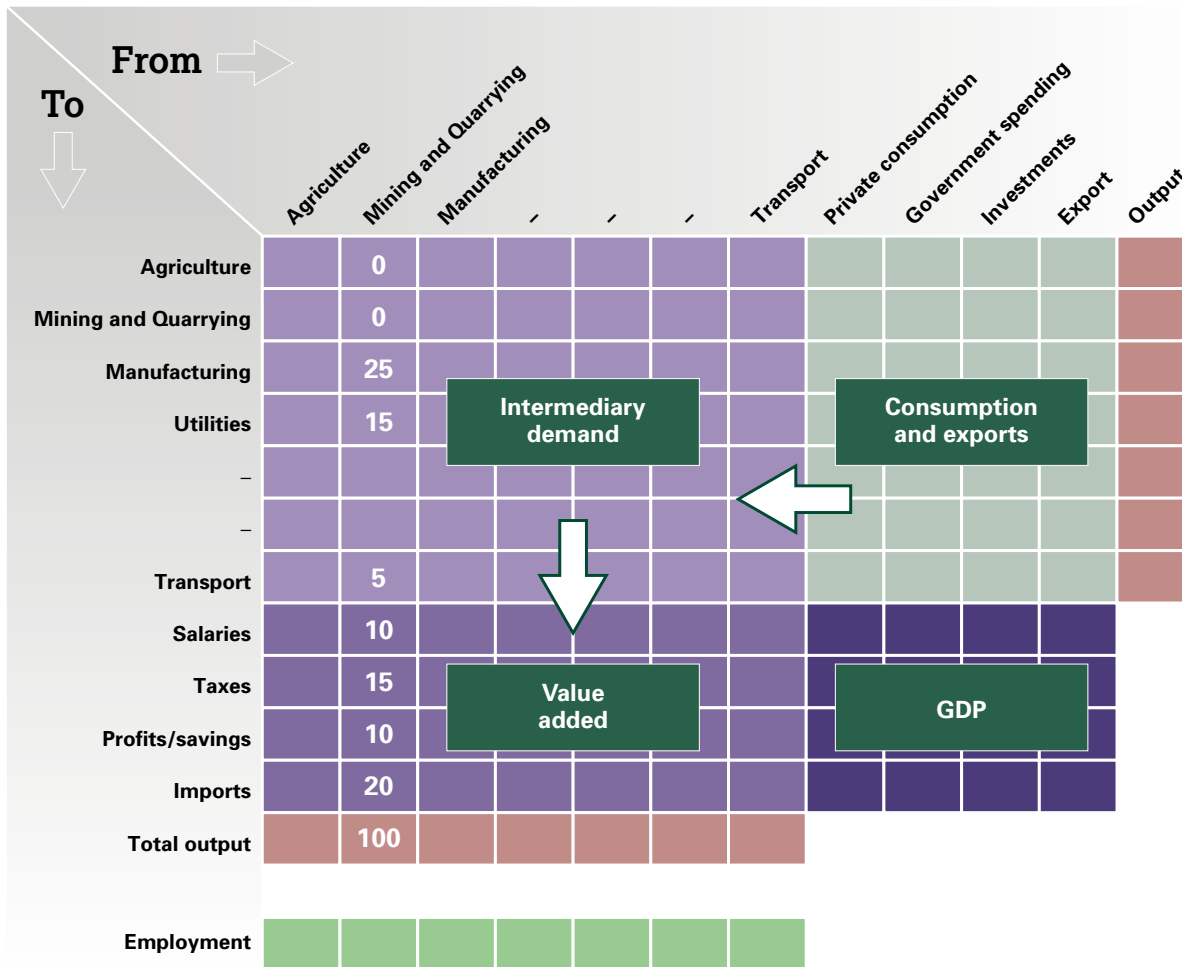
From

To

| | Agriculture | Mining and Quarrying | Manufacturing | – | – | – | Transport | Private consumption | Government spending | Investments | Export | Output |
|---|---|---|---|---|---|---|---|---|---|---|---|---|
| Agriculture | | 0 | | | | | | | | | | |
| Mining and Quarrying | | 0 | | | | | | | | | | |
| Manufacturing | | 25 | | | | | | | | | | |
| Utilities | | 15 | | | | | | | | | | |
| – | | | | | | | | | | | | |
| – | | | | | | | | | | | | |
| Transport | | 5 | | | | | | | | | | |
| Salaries | | 10 | | | | | | | | | | |
| Taxes | | 15 | | | | | | | | | | |
| Profits/savings | | 10 | | | | | | | | | | |
| Imports | | 20 | | | | | | | | | | |
| Total output | | 100 | | | | | | | | | | |
| Employment | | | | | | | | | | | | |

Intermediary demand

Consumption and exports

Value added

GDP